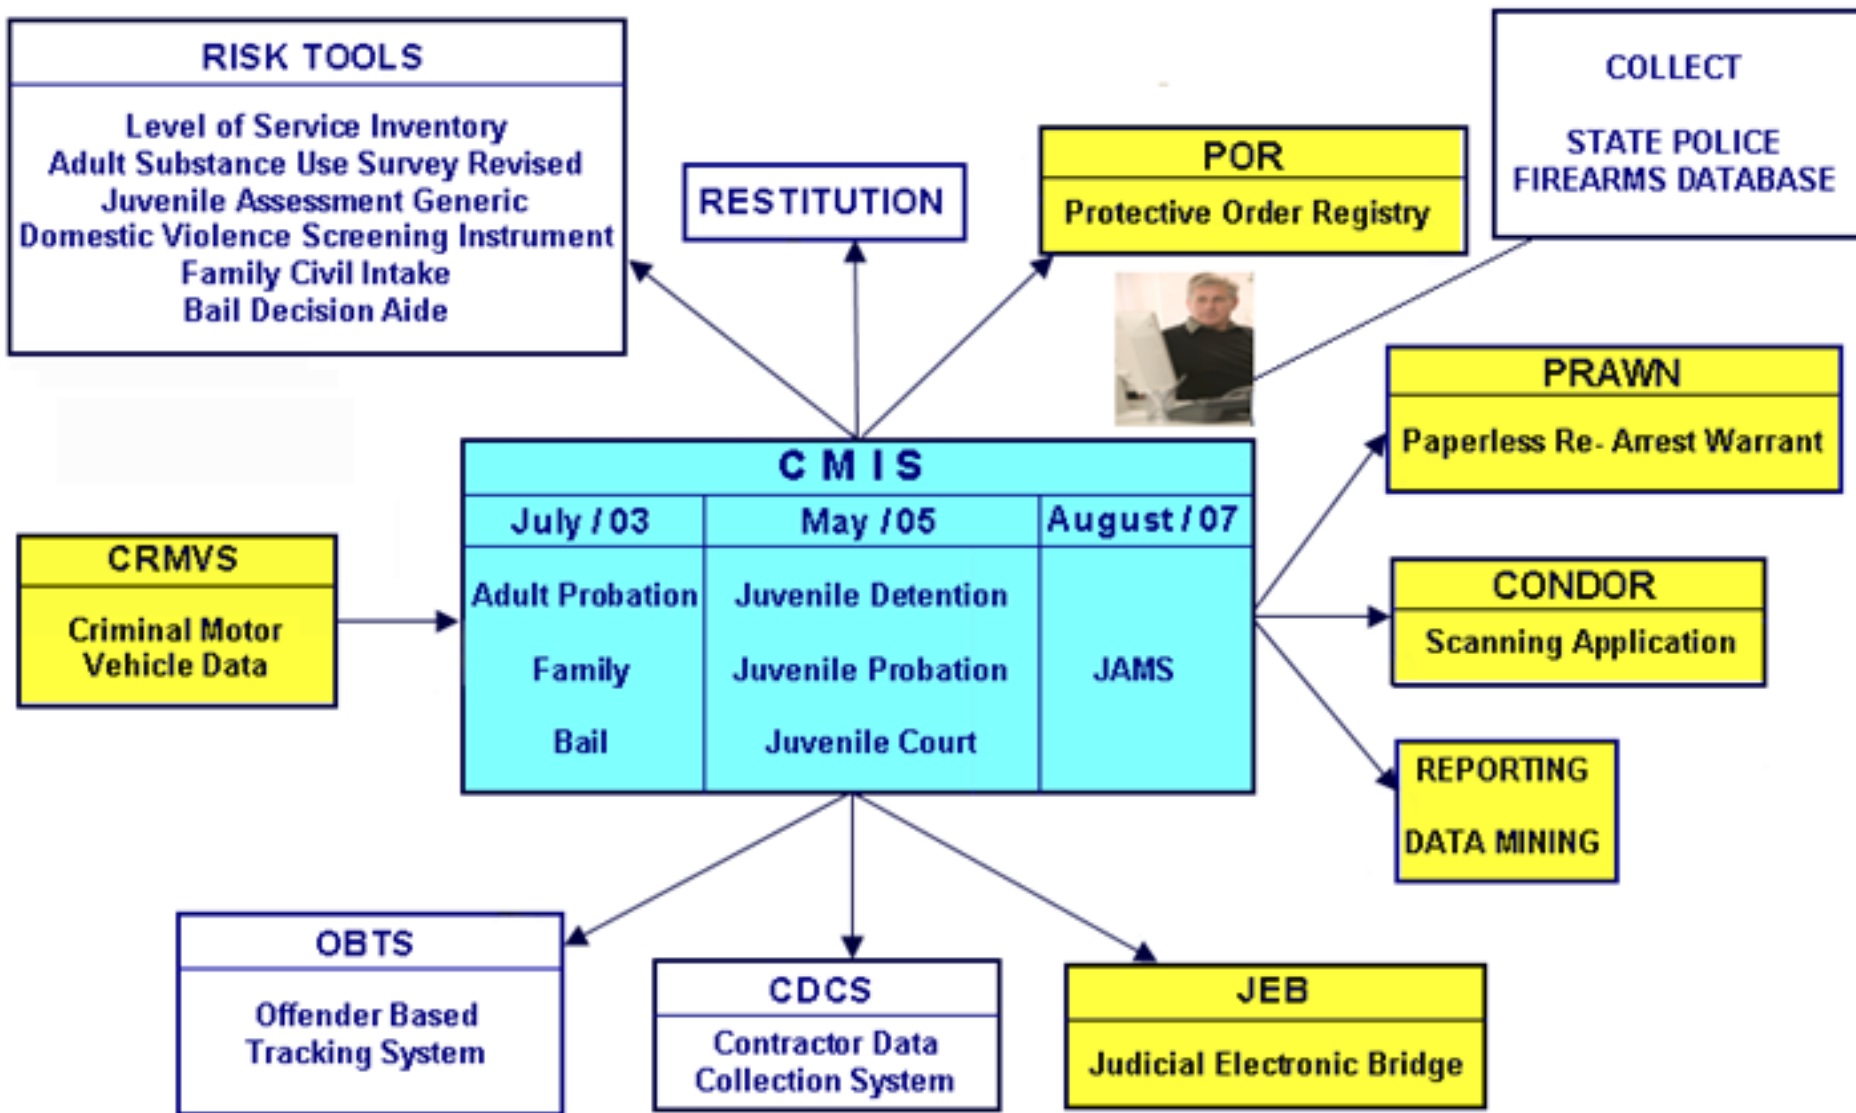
RISK TOOLS

Level of Service Inventory
Adult Substance Use Survey Revised
Juvenile Assessment Generic
Domestic Violence Screening Instrument
Family Civil Intake
Bail Decision Aide

RESTITUTION

POR
Protective Order Registry

COLLECT

STATE POLICE
FIREARMS DATABASE

PRAWN
Paperless Re- Arrest Warrant

CMIS

| July / 03 | May / 05 | August / 07 |
|---|---|---|
| Adult Probation<br>Family<br>Bail | Juvenile Detention<br>Juvenile Probation<br>Juvenile Court | JAMS |

CRMVS
Criminal Motor
Vehicle Data

CONDOR
Scanning Application

REPORTING

DATA MINING

OBTS
Offender Based
Tracking System

CDCS
Contractor Data
Collection System

JEB
Judicial Electronic Bridge